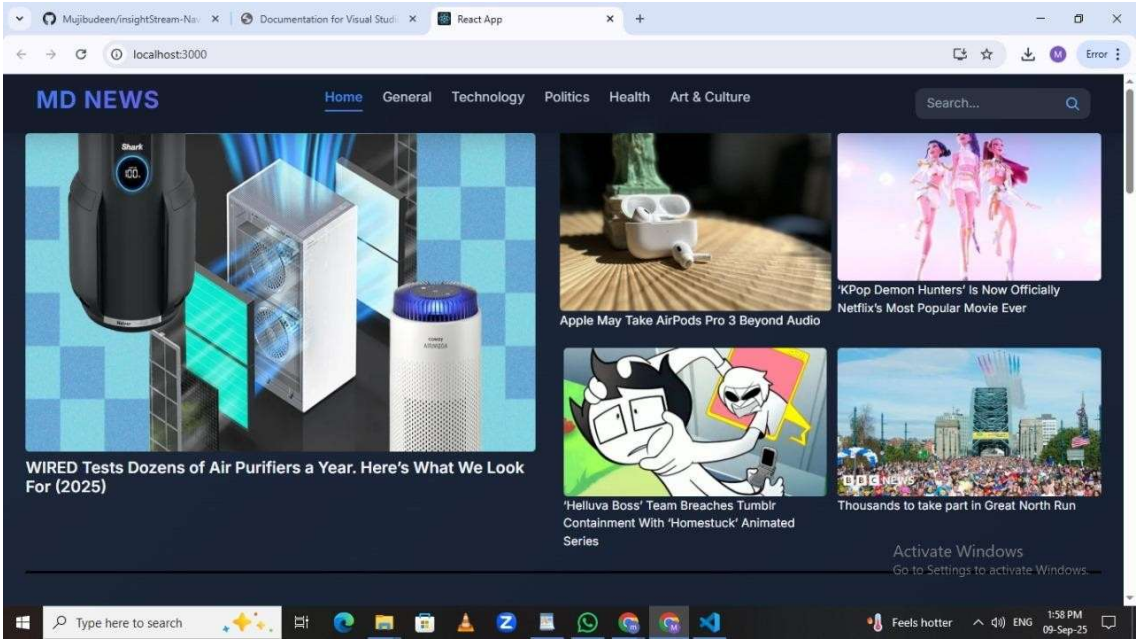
Mujibudeen/insightStream-Na ×
Documentation for Visual Studi ×
React App ×
+
localhost:3000
M
Error

MD NEWS
Home General Technology Politics Health Art & Culture
Search...

Shark
100

WIRED Tests Dozens of Air Purifiers a Year. Here's What We Look For (2025)

Apple May Take AirPods Pro 3 Beyond Audio

'KPop Demon Hunters' Is Now Officially Netflix's Most Popular Movie Ever

'Helluva Boss' Team Breaches Tumblr Containment With 'Homestuck' Animated Series

BBC NEWS
Thousands to take part in Great North Run

Activate Windows
Go to Settings to activate Windows.

Type here to search
Feels hotter
ENG
1:58 PM
09-Sep-25